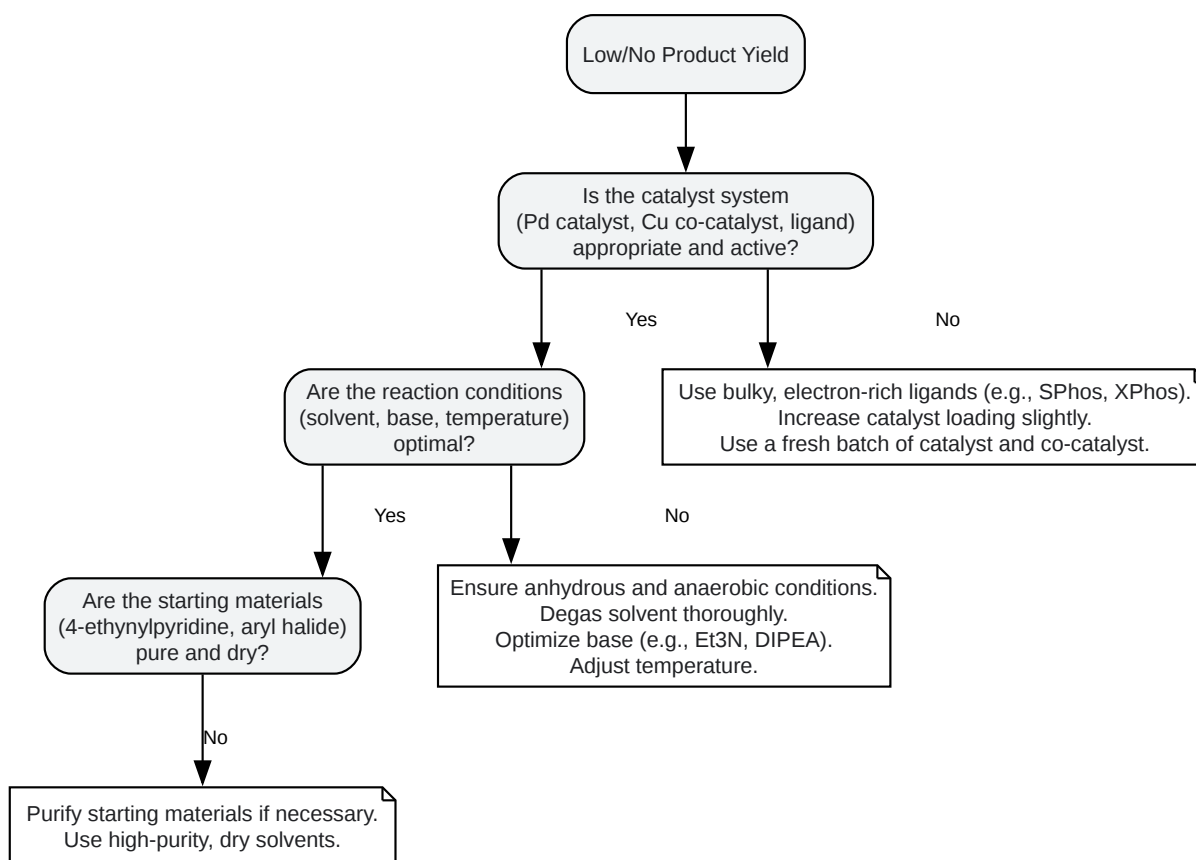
Low/No Product Yield

Is the catalyst system
(Pd catalyst, Cu co-catalyst, ligand)
appropriate and active?

Yes

No

Are the reaction conditions
(solvent, base, temperature)
optimal?

Use bulky, electron-rich ligands (e.g., SPhos, XPhos).
Increase catalyst loading slightly.
Use a fresh batch of catalyst and co-catalyst.

Yes

No

Are the starting materials
(4-ethynylpyridine, aryl halide)
pure and dry?

Ensure anhydrous and anaerobic conditions.
Degas solvent thoroughly.
Optimize base (e.g., Et3N, DIPEA).
Adjust temperature.

No

Purify starting materials if necessary.
Use high-purity, dry solvents.